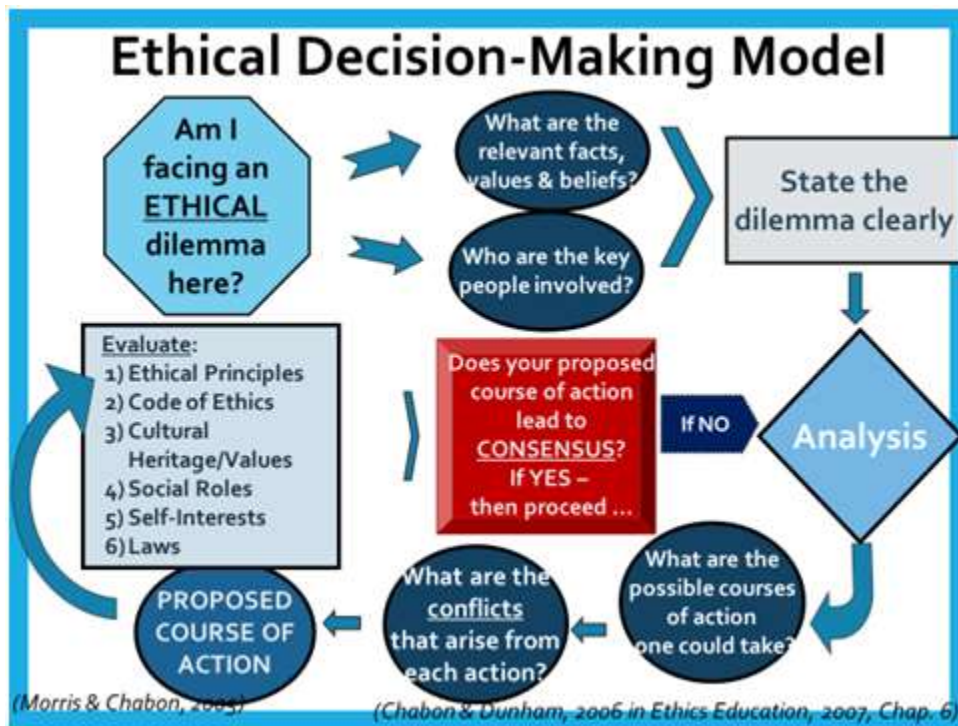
Ethical Decision-Making Model

Am I facing an ETHICAL dilemma here?

What are the relevant facts, values & beliefs?

Who are the key people involved?

State the dilemma clearly

Analysis

If NO

Does your proposed course of action lead to CONSENSUS? If YES – then proceed …

Evaluate:
1) Ethical Principles
2) Code of Ethics
3) Cultural Heritage/Values
4) Social Roles
5) Self-Interests
6) Laws

What are the possible courses of action one could take?

What are the conflicts that arise from each action?

PROPOSED COURSE OF ACTION

(Morris & Chabon, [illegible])

(Chabon & Dunham, 2006 in Ethics Education, 2007, Chap. 6)